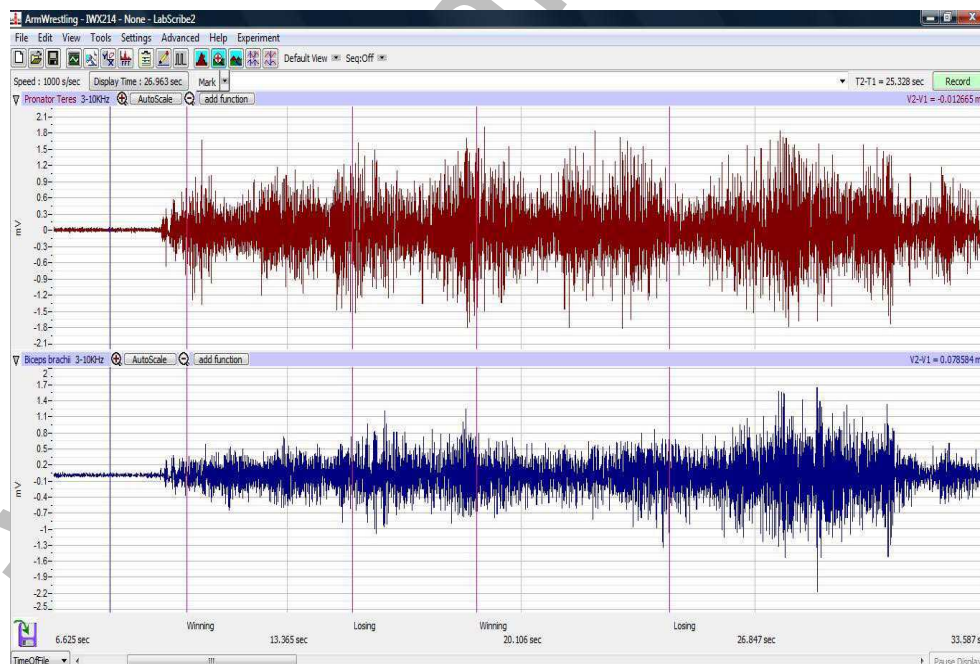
ArmWrestling - IWX214 - None - LabScribe2

File Edit View Tools Settings Advanced Help Experiment

Default View Seq:Off

Speed : 1000 s/sec Display Time : 26.963 sec Mark

T2-T1 = 25.328 sec Record

Pronator Teres 3-10KHz AutoScale add function

V2-V1 = -0.012665 m

2.1
1.8
1.5
1.2
0.9
0.6
0.3
0
-0.3
-0.6
-0.9
-1.2
-1.5
-1.8
-2.1

mV

Biceps brachii 3-10KHz AutoScale add function

V2-V1 = 0.078584 m

2
1.7
1.4
1.1
0.8
0.5
0.2
-0.1
-0.4
-0.7
-1
-1.3
-1.6
-1.9
-2.2
-2.5

mV

Winning Losing Winning Losing

6.625 sec 13.365 sec 20.106 sec 26.847 sec 33.587 s

TimeOfFile

Pause Display